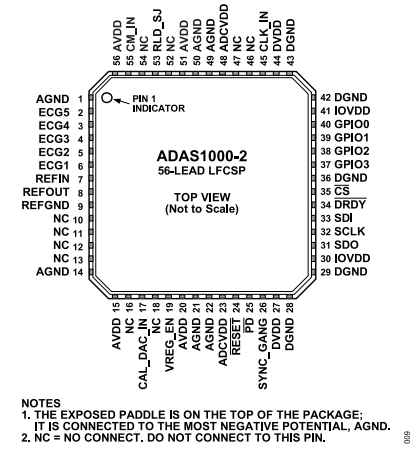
56 AVDD
55 CM_IN
54 NC
53 RLD_SJ
52 NC
51 AVDD
50 AGND
49 AGND
48 ADCVDD
47 NC
46 NC
45 CLK_IN
44 DVDD
43 DGND

AGND 1
ECG5 2
ECG4 3
ECG3 4
ECG2 5
ECG1 6
REFIN 7
REFOUT 8
REFGND 9
NC 10
NC 11
NC 12
NC 13
AGND 14

PIN 1 INDICATOR

ADAS1000-2
56-LEAD LFCSP

TOP VIEW
(Not to Scale)

42 DGND
41 IOVDD
40 GPIO0
39 GPIO1
38 GPIO2
37 GPIO3
36 DGND
35 $\overline{CS}$
34 $\overline{DRDY}$
33 SDI
32 SCLK
31 SDO
30 IOVDD
29 DGND

AVDD 15
NC 16
CAL_DAC_IN 17
NC 18
VREG_EN 19
AVDD 20
AGND 21
AGND 22
ADCVDD 23
$\overline{RESET}$ 24
$\overline{PD}$ 25
SYNC_GANG 26
DVDD 27
DGND 28

NOTES
1. THE EXPOSED PADDLE IS ON THE TOP OF THE PACKAGE; IT IS CONNECTED TO THE MOST NEGATIVE POTENTIAL, AGND.
2. NC = NO CONNECT. DO NOT CONNECT TO THIS PIN.

009